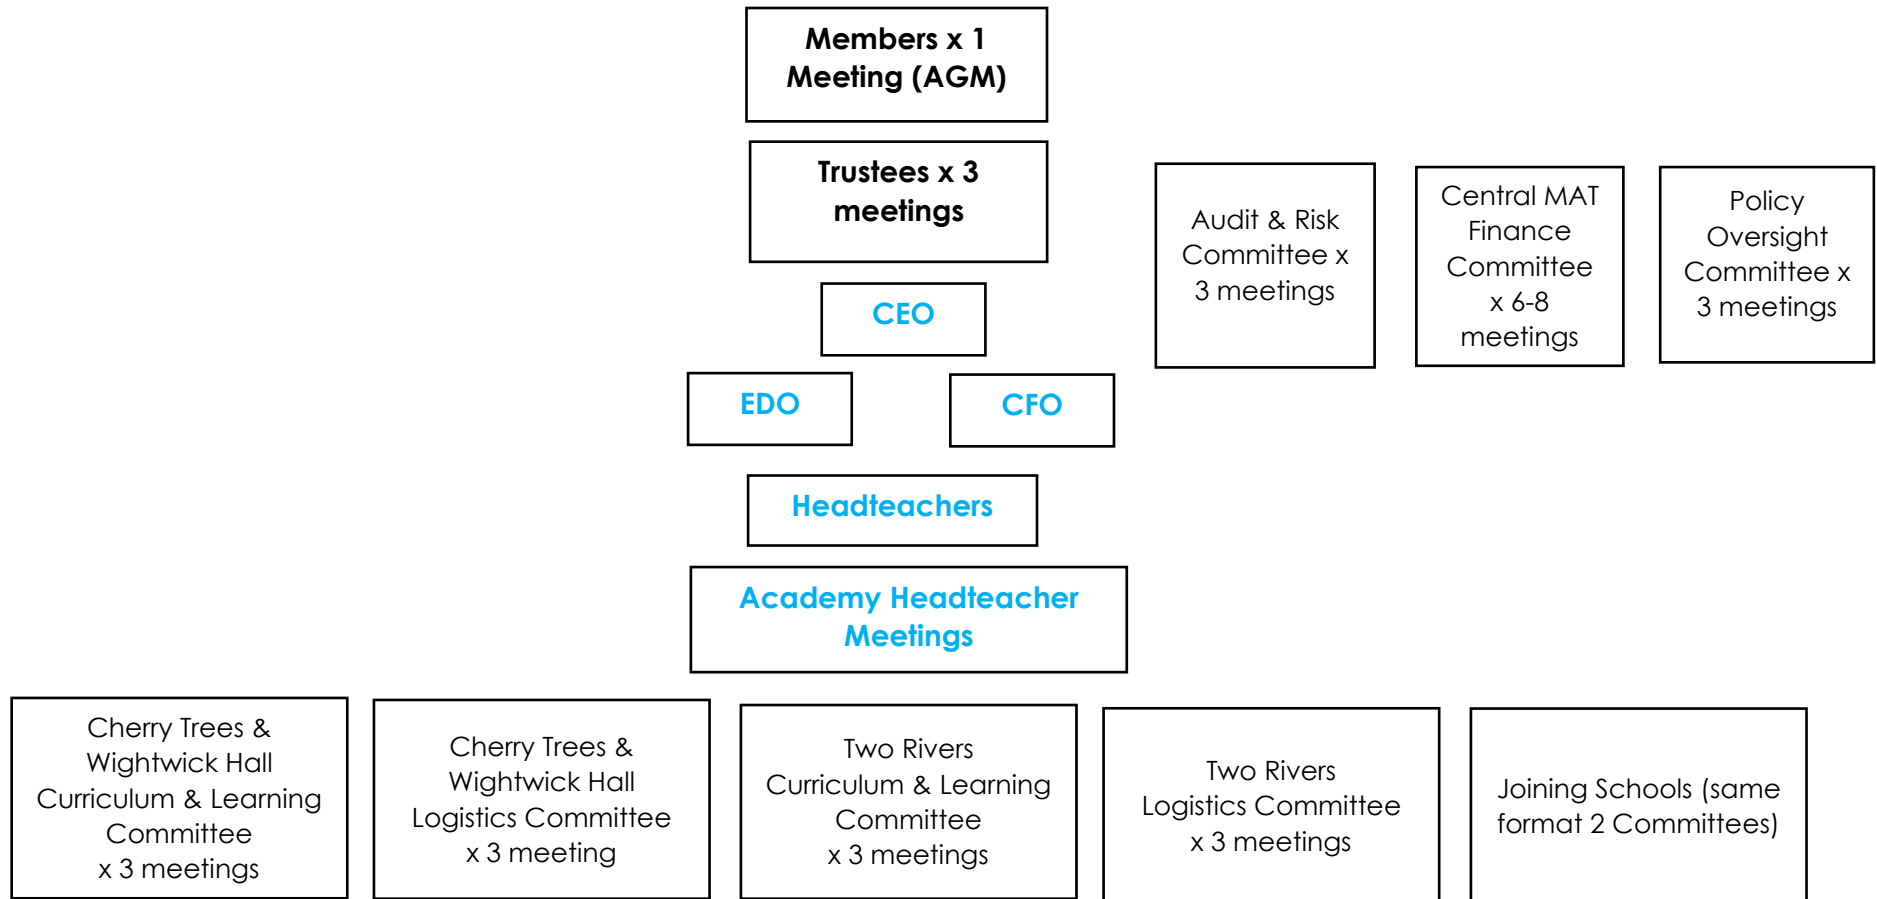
Members x 1 Meeting (AGM)

Trustees x 3 meetings

Audit & Risk Committee x 3 meetings

Central MAT Finance Committee x 6-8 meetings

Policy Oversight Committee x 3 meetings

CEO

EDO

CFO

Headteachers

Academy Headteacher Meetings

Cherry Trees & Wightwick Hall Curriculum & Learning Committee x 3 meetings

Cherry Trees & Wightwick Hall Logistics Committee x 3 meeting

Two Rivers Curriculum & Learning Committee x 3 meetings

Two Rivers Logistics Committee x 3 meetings

Joining Schools (same format 2 Committees)